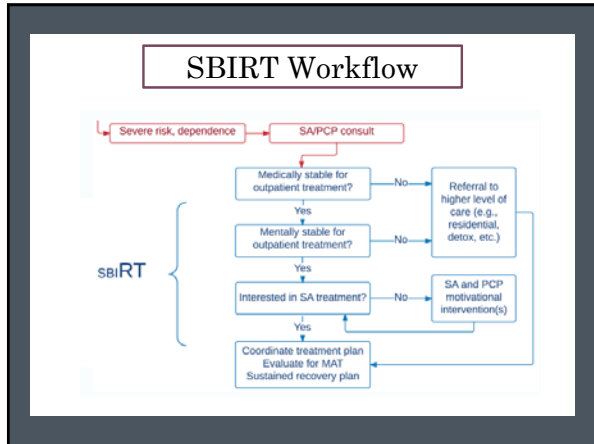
SBIRT Workflow

Severe risk, dependence

SA/PCP consult

Medically stable for outpatient treatment?

No

Referral to higher level of care (e.g., residential, detox, etc.)

Yes

Mentally stable for outpatient treatment?

No

Yes

SBIRT

Interested in SA treatment?

No

SA and PCP motivational intervention(s)

Yes

Coordinate treatment plan
Evaluate for MAT
Sustained recovery plan